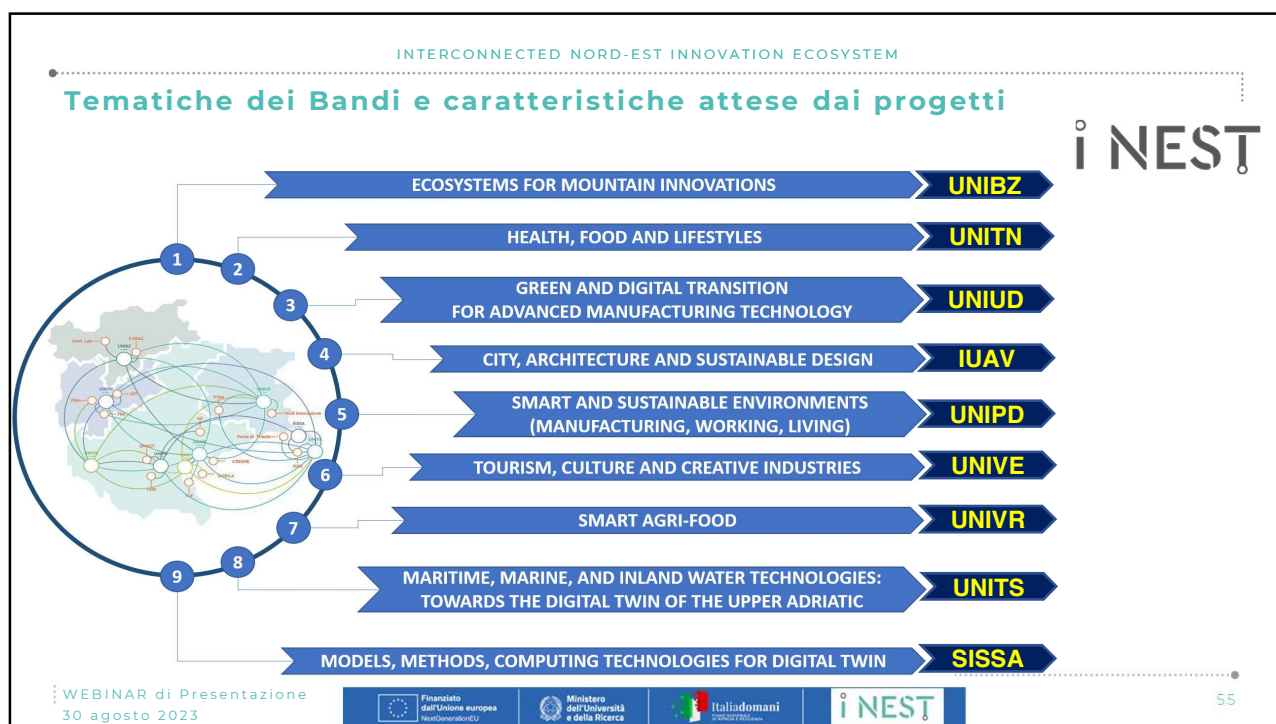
INTERCONNECTED NORD-EST INNOVATION ECOSYSTEM

Tematiche dei Bandi e caratteristiche attese dai progetti

i NEST

1 ECOSYSTEMS FOR MOUNTAIN INNOVATIONS UNIBZ

2 HEALTH, FOOD AND LIFESTYLES UNITN

3 GREEN AND DIGITAL TRANSITION FOR ADVANCED MANUFACTURING TECHNOLOGY UNIUD

4 CITY, ARCHITECTURE AND SUSTAINABLE DESIGN IUAV

5 SMART AND SUSTAINABLE ENVIRONMENTS (MANUFACTURING, WORKING, LIVING) UNIPD

6 TOURISM, CULTURE AND CREATIVE INDUSTRIES UNIVE

7 SMART AGRI-FOOD UNIVR

8 MARITIME, MARINE, AND INLAND WATER TECHNOLOGIES: TOWARDS THE DIGITAL TWIN OF THE UPPER ADRIATIC UNITS

9 MODELS, METHODS, COMPUTING TECHNOLOGIES FOR DIGITAL TWIN SISSA

WEBINAR di Presentazione
30 agosto 2023

Finanziato dall'Unione europea NextGenerationEU

Ministero dell'Università e della Ricerca

Italiadomani

i NEST

55